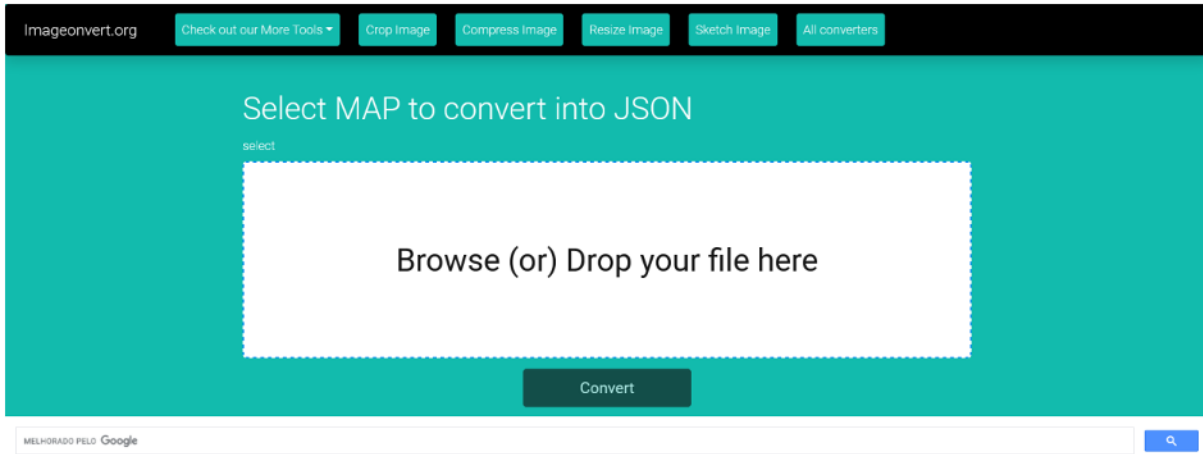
Imageonvert.org

Check out our More Tools

Crop Image

Compress Image

Resize Image

Sketch Image

All converters

Select MAP to convert into JSON

select

Browse (or) Drop your file here

Convert

MELHORADO PELO Google